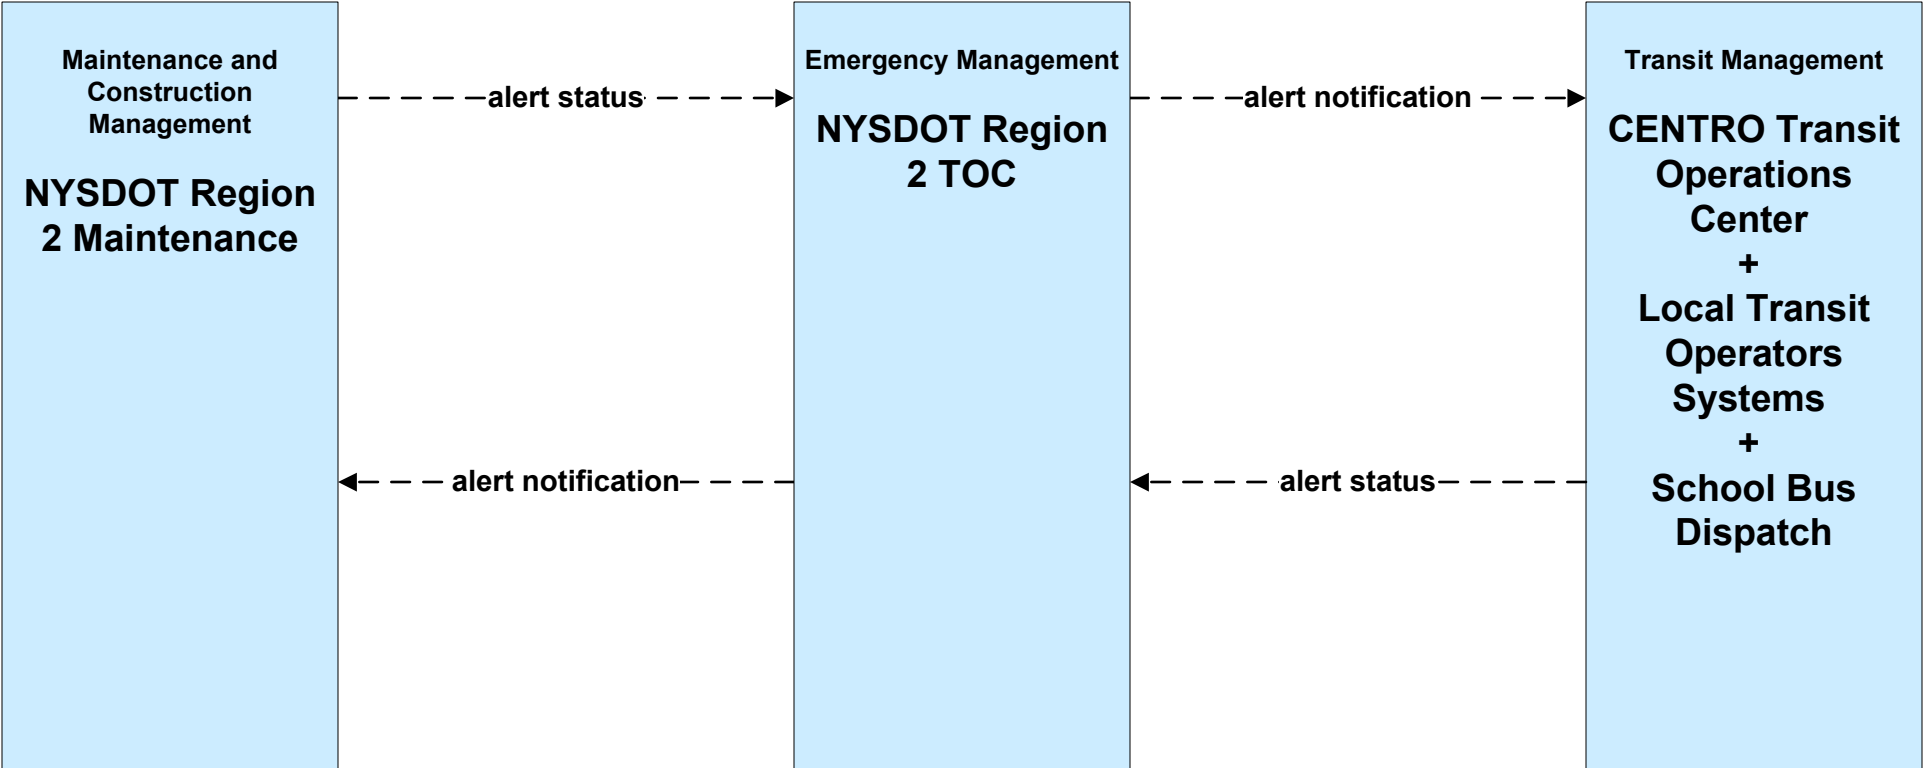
Maintenance and Construction Management

NYSDOT Region 2 Maintenance

alert status

alert notification

Emergency Management

NYSDOT Region 2 TOC

alert notification

alert status

Transit Management

CENTRO Transit Operations Center
+
Local Transit Operators Systems
+
School Bus Dispatch